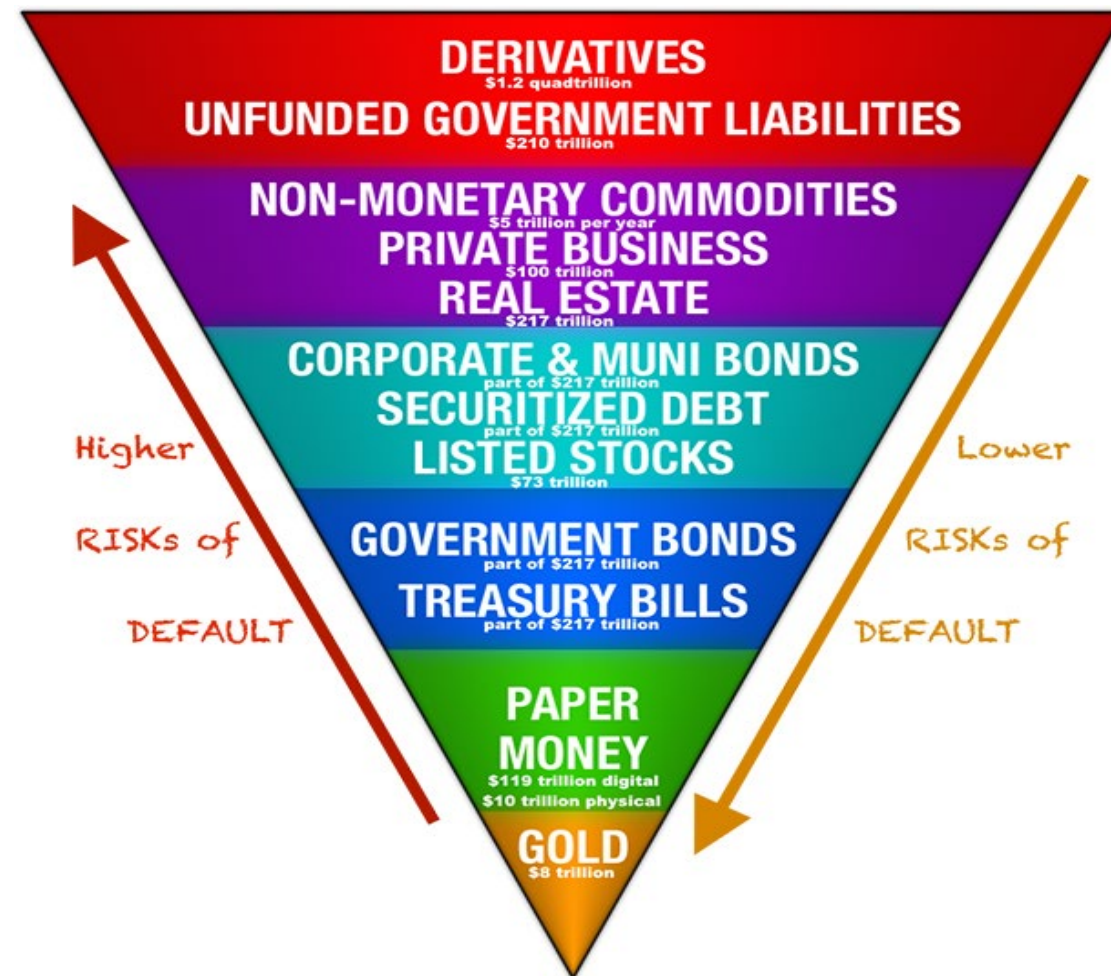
DERIVATIVES
$1.2 quadtrillion
UNFUNDED GOVERNMENT LIABILITIES
$210 trillion

NON-MONETARY COMMODITIES
$5 trillion per year
PRIVATE BUSINESS
$100 trillion
REAL ESTATE
$217 trillion

CORPORATE & MUNI BONDS
part of $217 trillion
SECURITIZED DEBT
part of $217 trillion
LISTED STOCKS
$73 trillion

GOVERNMENT BONDS
part of $217 trillion
TREASURY BILLS
part of $217 trillion

PAPER MONEY
$119 trillion digital
$10 trillion physical

GOLD
$8 trillion

Higher RISKs of DEFAULT

Lower RISKs of DEFAULT